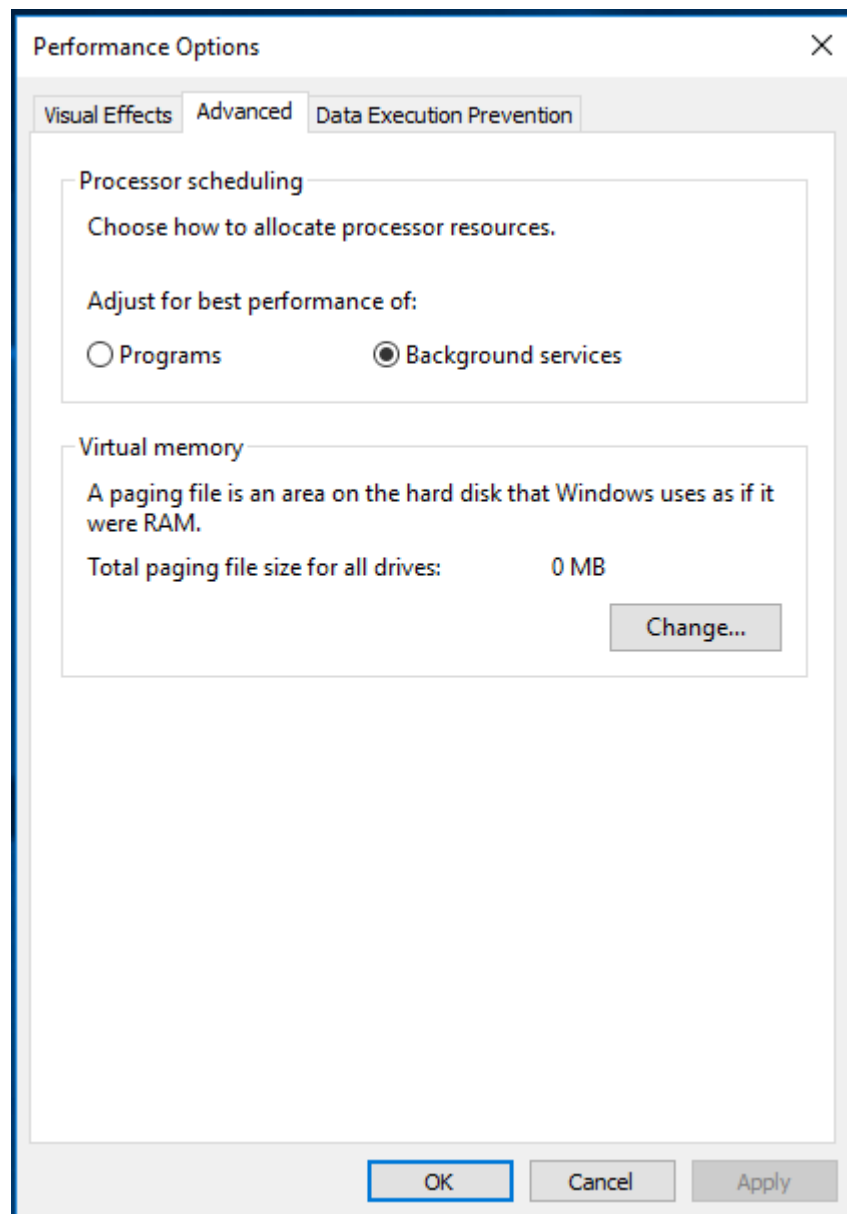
Performance Options

X

Visual Effects | Advanced | Data Execution Prevention

Processor scheduling

Choose how to allocate processor resources.

Adjust for best performance of:

Programs

Background services

Virtual memory

A paging file is an area on the hard disk that Windows uses as if it were RAM.

Total paging file size for all drives: 0 MB

Change...

OK

Cancel

Apply